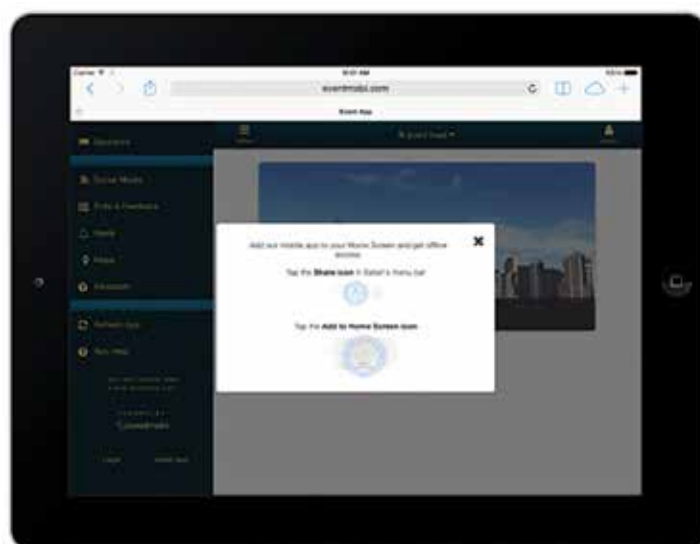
Carrier
9:01 AM
eventmobi.com
Event App
Sponsors
Social Media
Polls & Feedback
Alerts
Maps
Attendees
Refresh App
Get Help
Event Feed
Add our mobile app to your Home Screen and get offline access.
Tap the Share icon in Safari's menu bar
Tap the Add to Home Screen icon
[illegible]